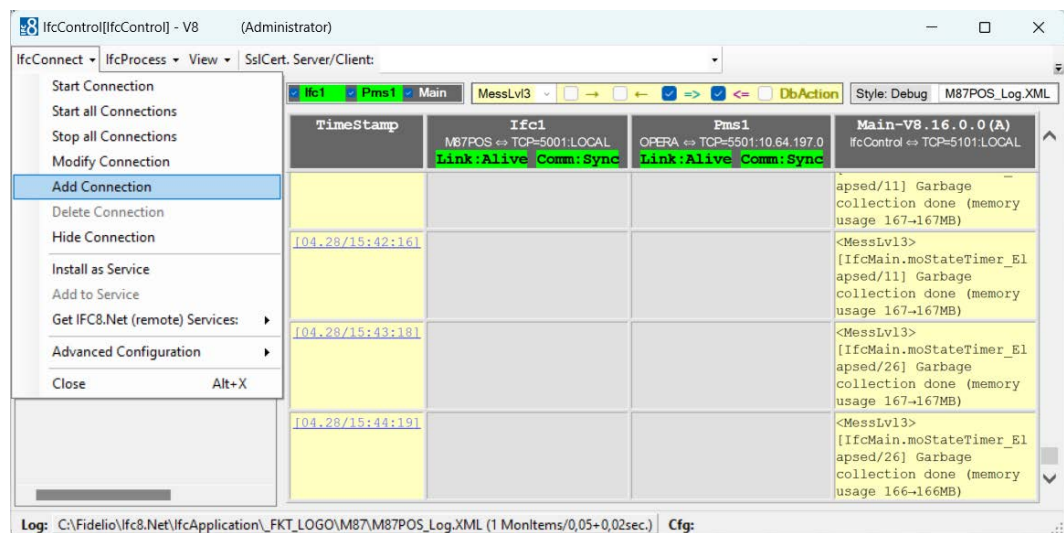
IfcControl[IfcControl] - V8 (Administrator)

IfcConnect ▾ IfcProcess ▾ View ▾ SslCert. Server/Client:

Start Connection
Start all Connections
Stop all Connections
Modify Connection
Add Connection
Delete Connection
Hide Connection
Install as Service
Add to Service
Get IFC8.Net (remote) Services:
Advanced Configuration
Close Alt+X

Ifc1 Pms1 Main MessLvl3 → ← => <= DbAction Style: Debug M87POS_Log.XML

| TimeStamp | Ifc1 M87POS ⇔ TCP=5001:LOCAL Link:Alive Comm:Sync | Pms1 OPERA ⇔ TCP=5501:10.64.197.0 Link:Alive Comm:Sync | Main-V8.16.0.0(A) IfcControl ⇔ TCP=5101:LOCAL |
|---|---|---|---|
| | | | apsed/11] Garbage collection done (memory usage 167→167MB) |
| [04.28/15:42:16] | | | <MessLvl3> [IfcMain.moStateTimer_Elapsed/11] Garbage collection done (memory usage 167→167MB) |
| [04.28/15:43:18] | | | <MessLvl3> [IfcMain.moStateTimer_Elapsed/26] Garbage collection done (memory usage 167→167MB) |
| [04.28/15:44:19] | | | <MessLvl3> [IfcMain.moStateTimer_Elapsed/26] Garbage collection done (memory usage 166→166MB) |

Log: C:\Fidelio\Ifc8.Net\IfcApplication\_FKT_LOGO\M87\M87POS_Log.XML (1 MonItems/0,05+0,02sec.) Cfg: